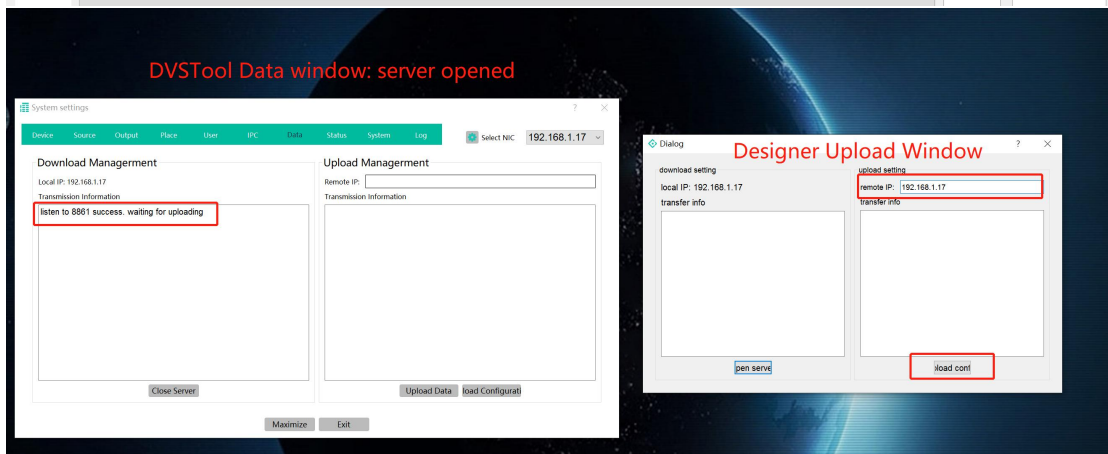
DVSTool Data window: server opened

System settings

? ×

Device Source Output Place User IPC Data Status System Log

Select NIC 192.168.1.17

Download Managerment

Local IP: 192.168.1.17

Transmission Information

listen to 8861 success. waiting for uploading

Close Server

Upload Managerment

Remote IP:

Transmission Information

Upload Data load Configurati

Maximize Exit

Dialog

Designer Upload Window

? ×

download setting

local IP: 192.168.1.17

transfer info

pen serve

upload setting

remote IP: 192.168.1.17

transfer info

load cont